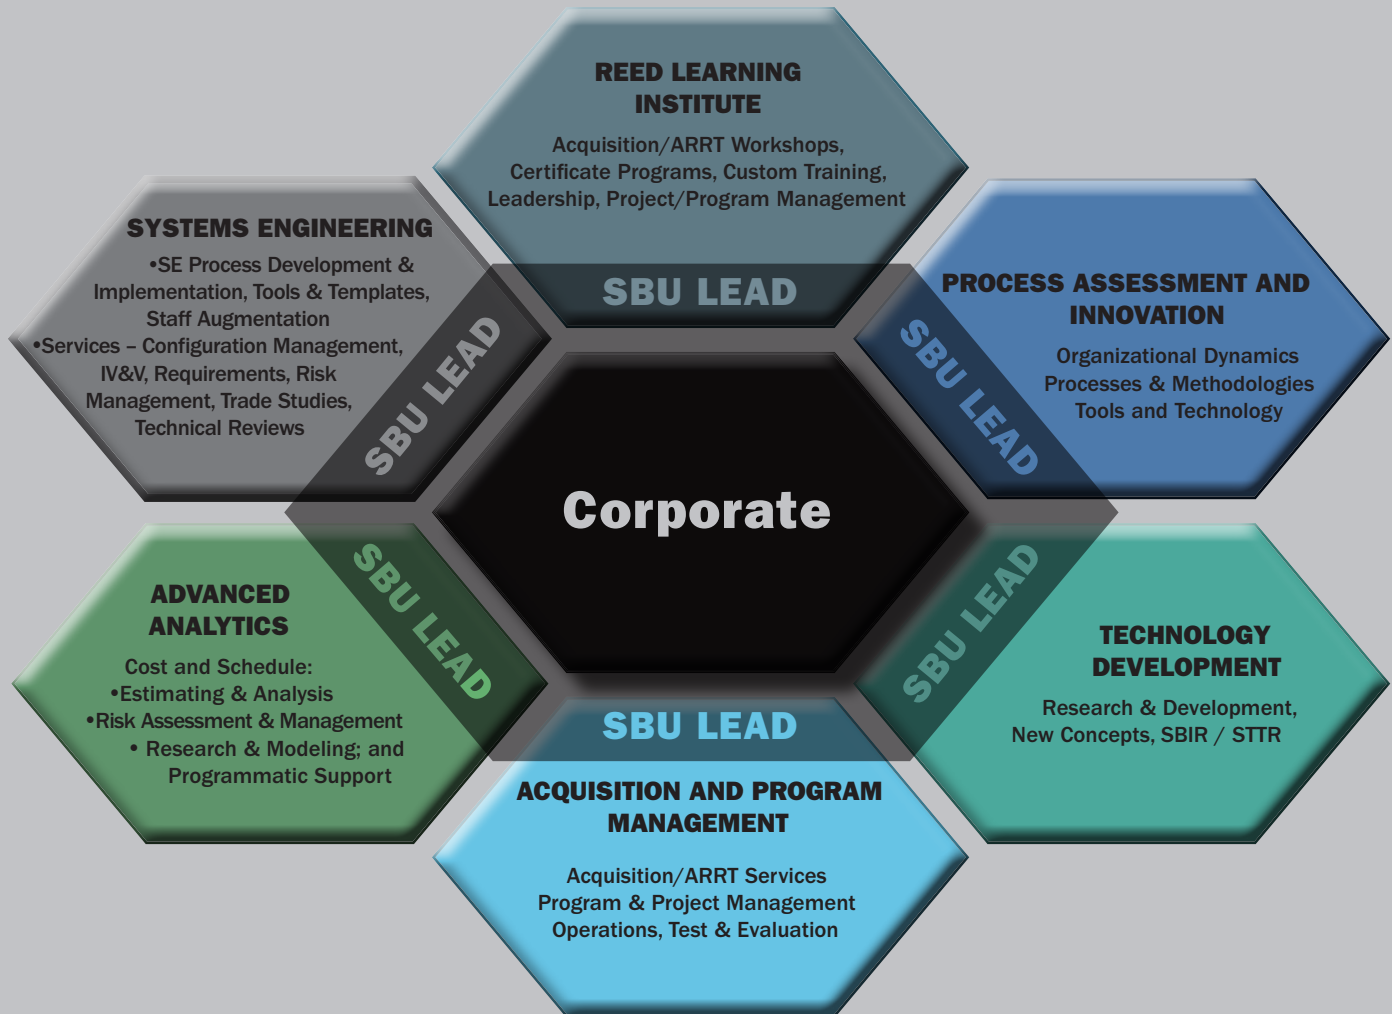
REED LEARNING INSTITUTE

Acquisition/ARRT Workshops, Certificate Programs, Custom Training, Leadership, Project/Program Management

SBU LEAD

SYSTEMS ENGINEERING

•SE Process Development & Implementation, Tools & Templates, Staff Augmentation
•Services – Configuration Management, IV&V, Requirements, Risk Management, Trade Studies, Technical Reviews

SBU LEAD

PROCESS ASSESSMENT AND INNOVATION

Organizational Dynamics
Processes & Methodologies
Tools and Technology

SBU LEAD

Corporate

ADVANCED ANALYTICS

Cost and Schedule:
•Estimating & Analysis
•Risk Assessment & Management
• Research & Modeling; and Programmatic Support

SBU LEAD

SBU LEAD

TECHNOLOGY DEVELOPMENT

Research & Development, New Concepts, SBIR / STTR

SBU LEAD

ACQUISITION AND PROGRAM MANAGEMENT

Acquisition/ARRT Services
Program & Project Management
Operations, Test & Evaluation